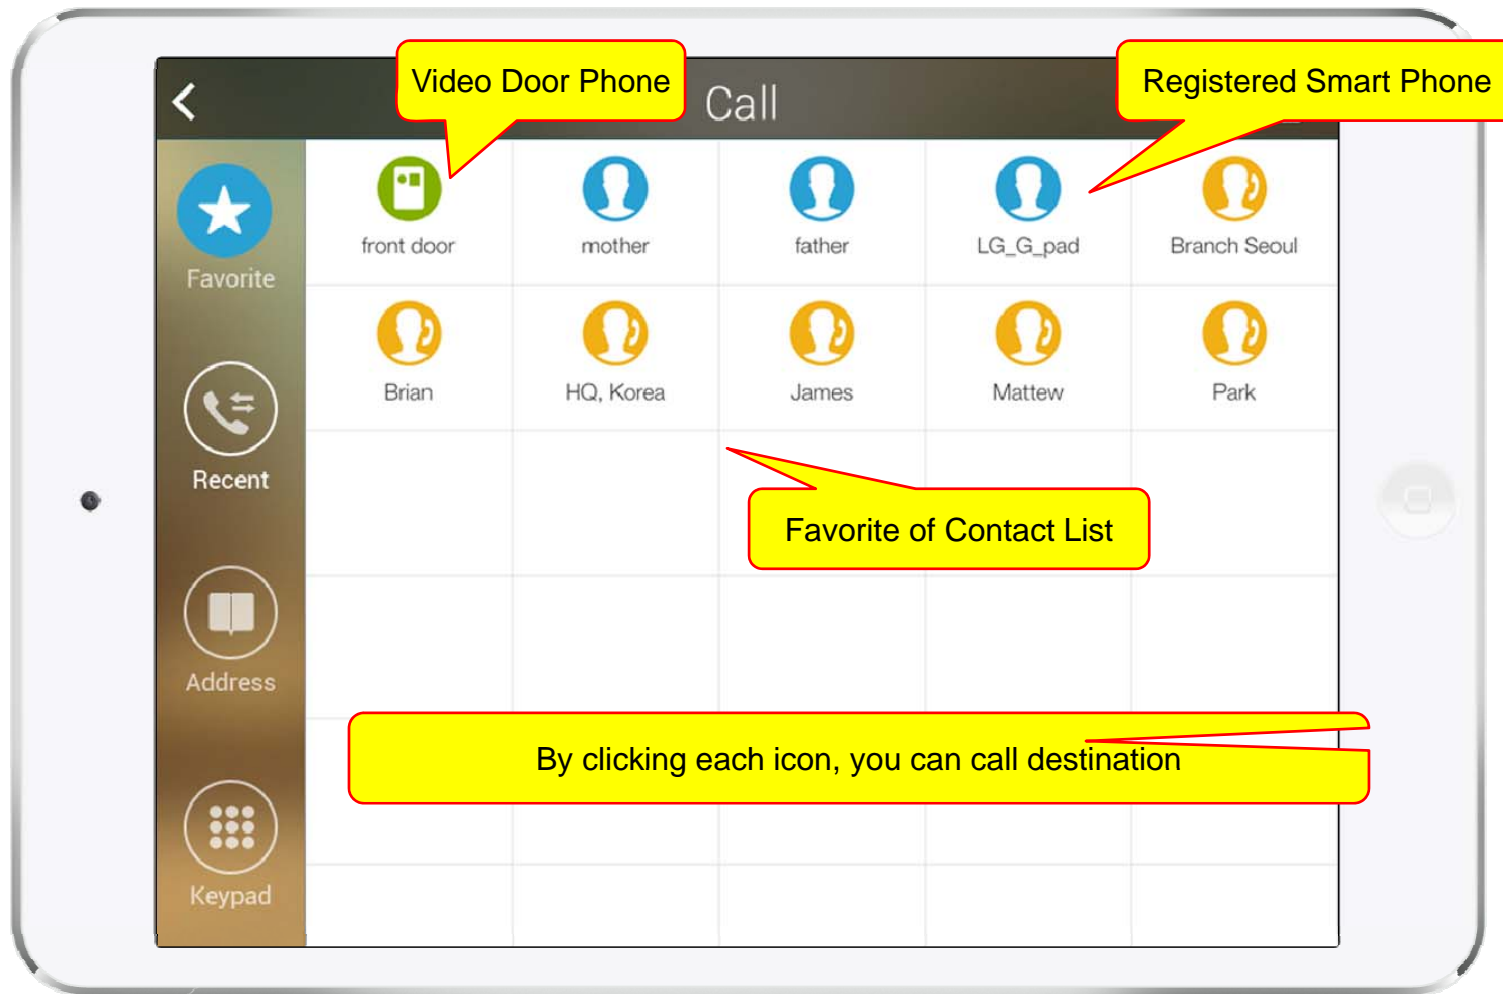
Video Door Phone

Call

Registered Smart Phone

Favorite

front door

mother

father

LG_G_pad

Branch Seoul

Brian

HQ, Korea

James

Mattew

Park

Recent

Favorite of Contact List

Address

By clicking each icon, you can call destination

Keypad